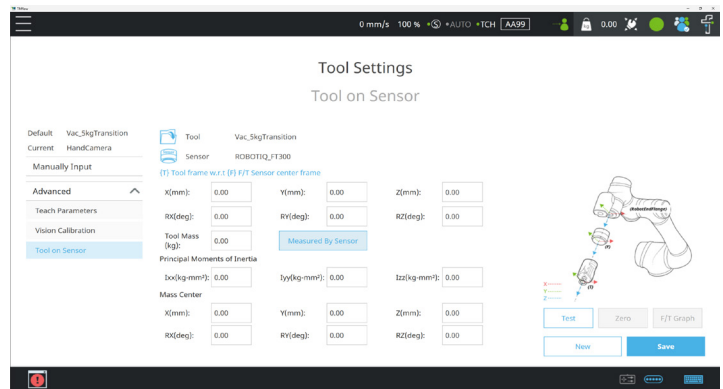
TMflow

0 mm/s 100 % •S •AUTO •TCH AA99

0.00

Tool Settings

Tool on Sensor

Default Vac_5kgTransition
Current HandCamera

Manually Input

Advanced

Teach Parameters

Vision Calibration

Tool on Sensor

Tool Vac_5kgTransition

Sensor ROBOTIQ_FT300

(T) Tool frame w.r.t (F) F/T Sensor center frame

X(mm): 0.00 Y(mm): 0.00 Z(mm): 0.00

RX(deg): 0.00 RY(deg): 0.00 RZ(deg): 0.00

Tool Mass (kg): 0.00 Measured By Sensor

Principal Moments of Inertia

Ixx(kg-mm²): 0.00 Iyy(kg-mm²): 0.00 Izz(kg-mm²): 0.00

Mass Center

X(mm): 0.00 Y(mm): 0.00 Z(mm): 0.00

RX(deg): 0.00 RY(deg): 0.00 RZ(deg): 0.00

(RobotEndFlange)

(F)

(T)

X
Y
Z

Test Zero F/T Graph

New Save